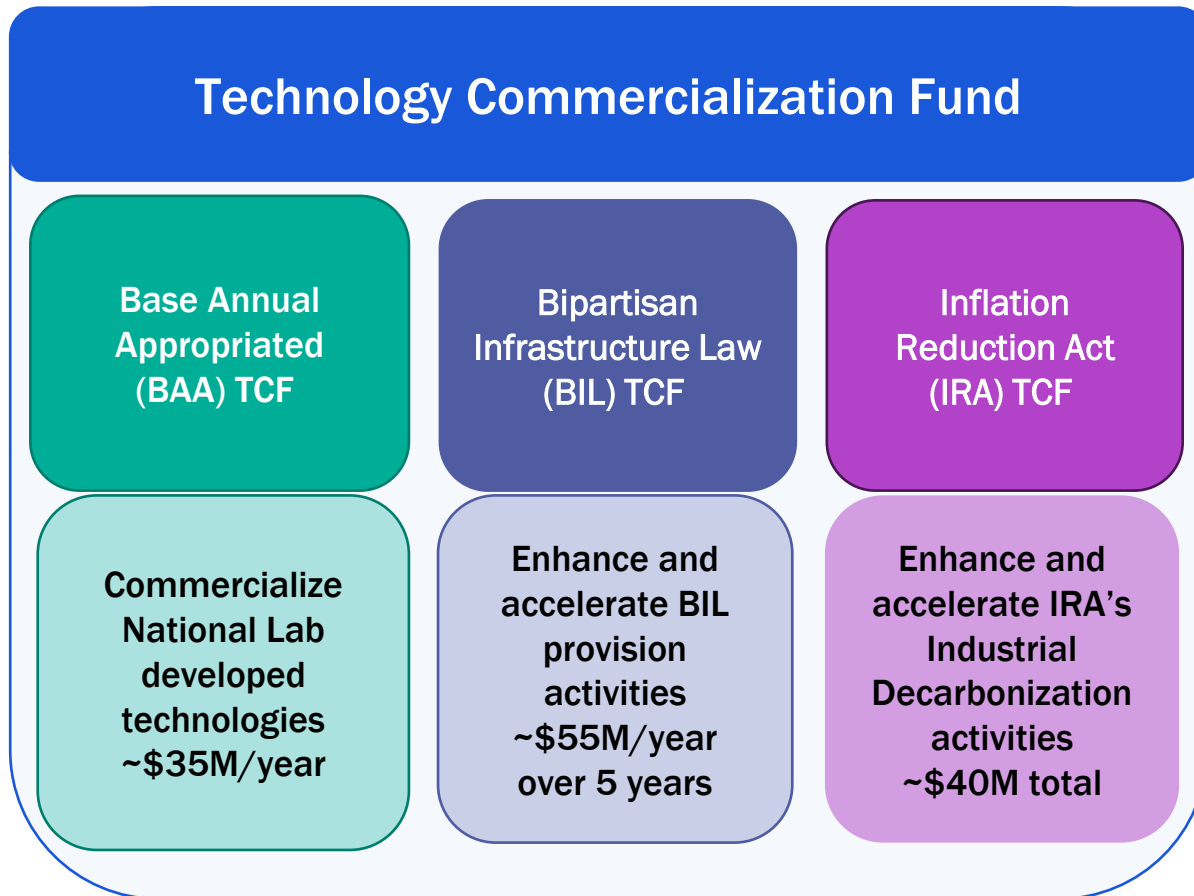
Technology Commercialization Fund

Base Annual Appropriated (BAA) TCF

Bipartisan Infrastructure Law (BIL) TCF

Inflation Reduction Act (IRA) TCF

Commercialize National Lab developed technologies ~$35M/year

Enhance and accelerate BIL provision activities ~$55M/year over 5 years

Enhance and accelerate IRA's Industrial Decarbonization activities ~$40M total